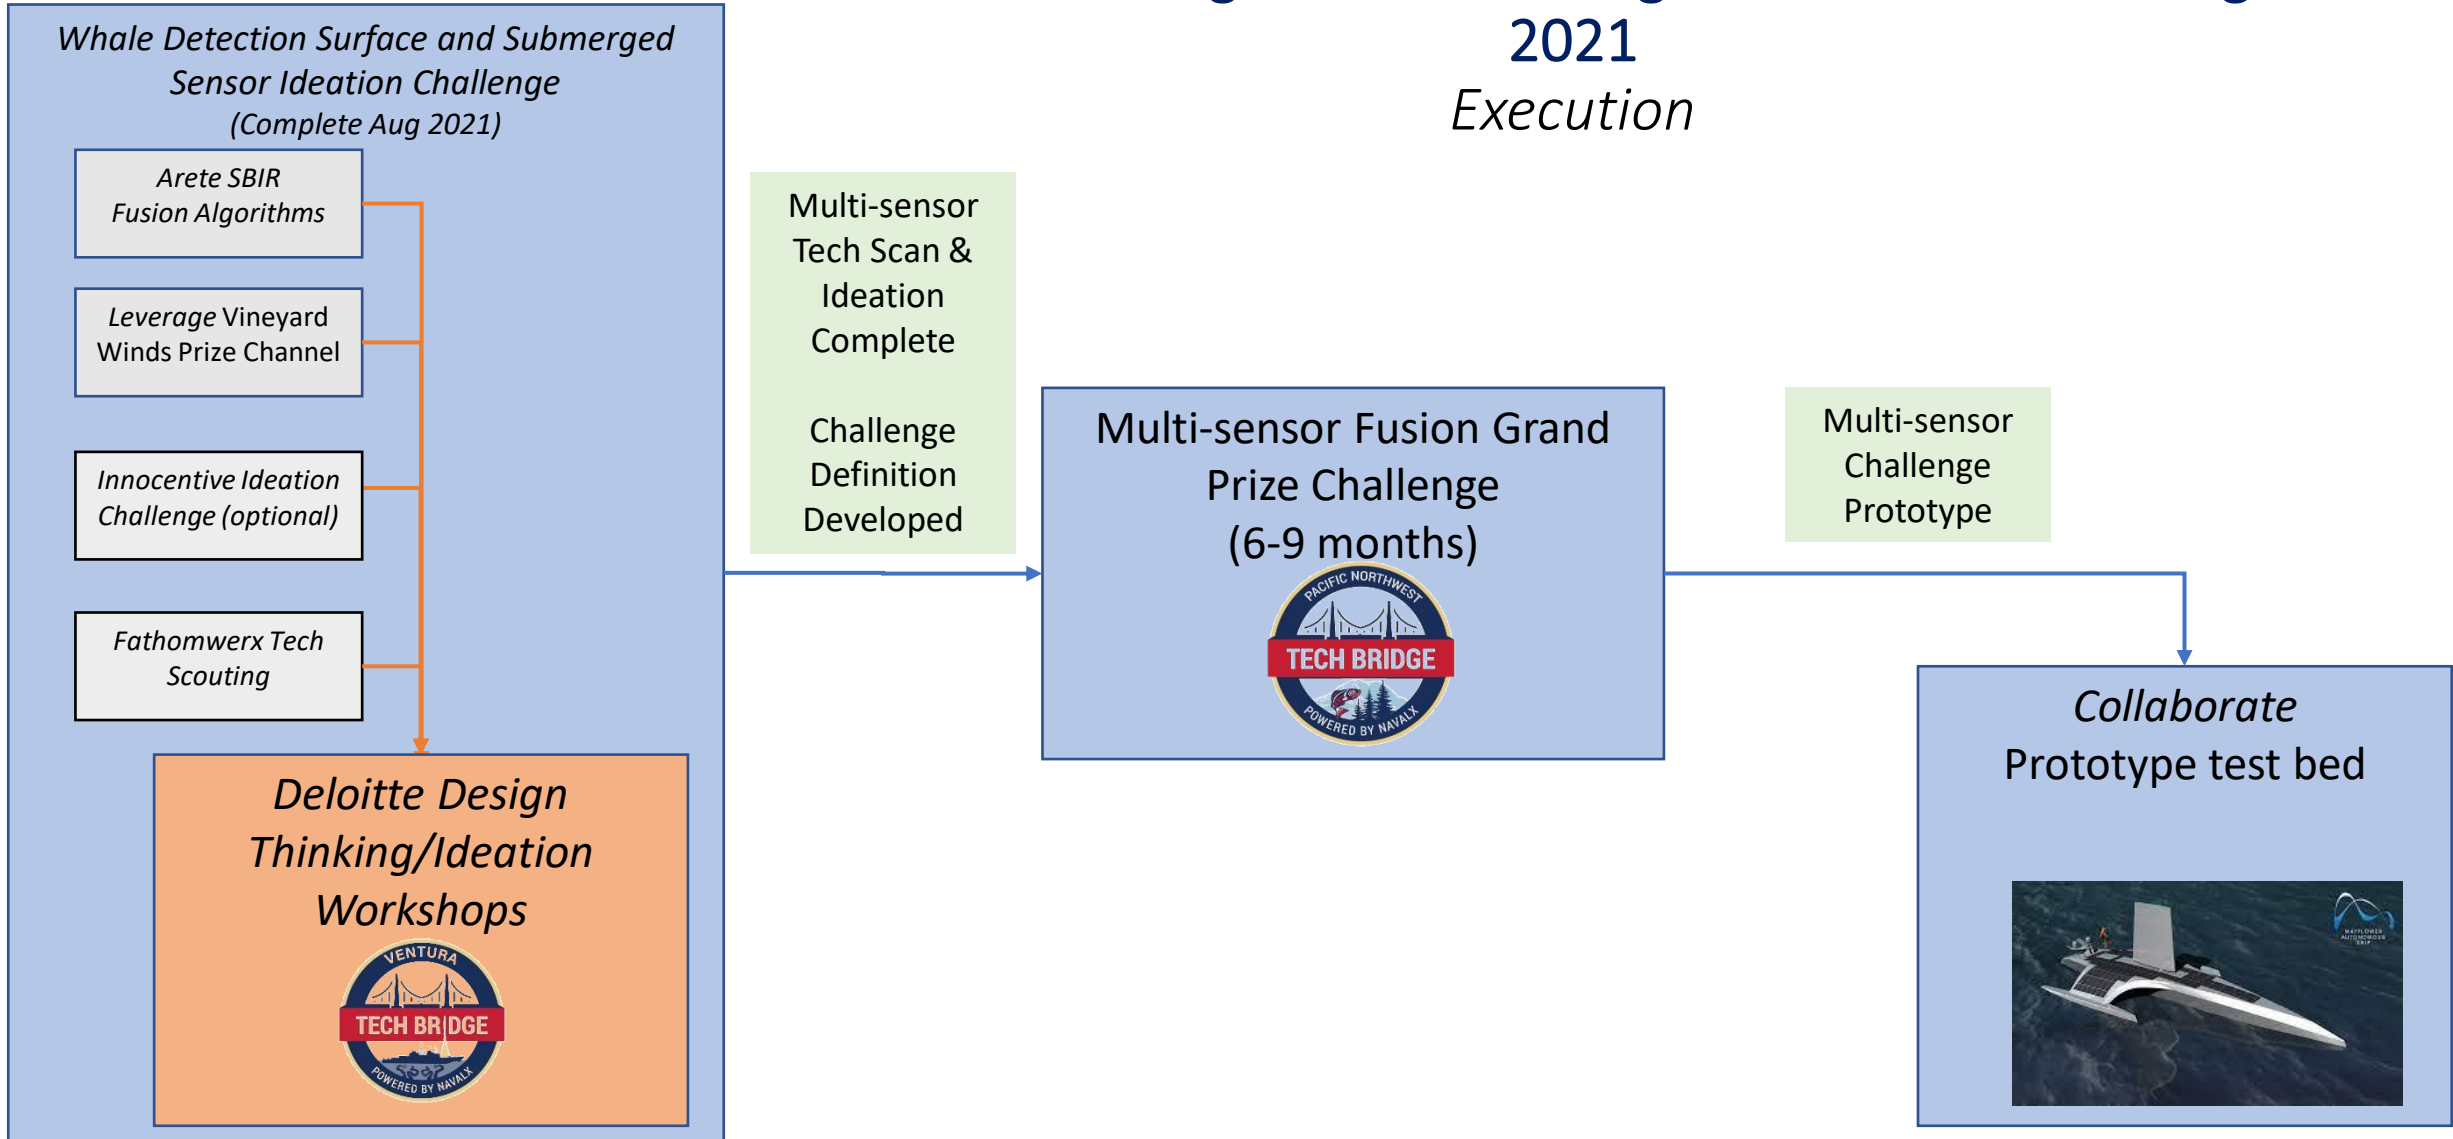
2021
Execution

Whale Detection Surface and Submerged Sensor Ideation Challenge
(Complete Aug 2021)

Arete SBIR
Fusion Algorithms

Leverage Vineyard Winds Prize Channel

Innocentive Ideation Challenge (optional)

Fathomwerx Tech Scouting

Deloitte Design Thinking/Ideation Workshops

VENTURA
TECH BRIDGE
POWERED BY NAVALX

Multi-sensor Tech Scan & Ideation Complete

Challenge Definition Developed

Multi-sensor Fusion Grand Prize Challenge
(6-9 months)

PACIFIC NORTHWEST
TECH BRIDGE
POWERED BY NAVALX

Multi-sensor Challenge Prototype

Collaborate
Prototype test bed

MAYFLOWER AUTONOMOUS SHIP